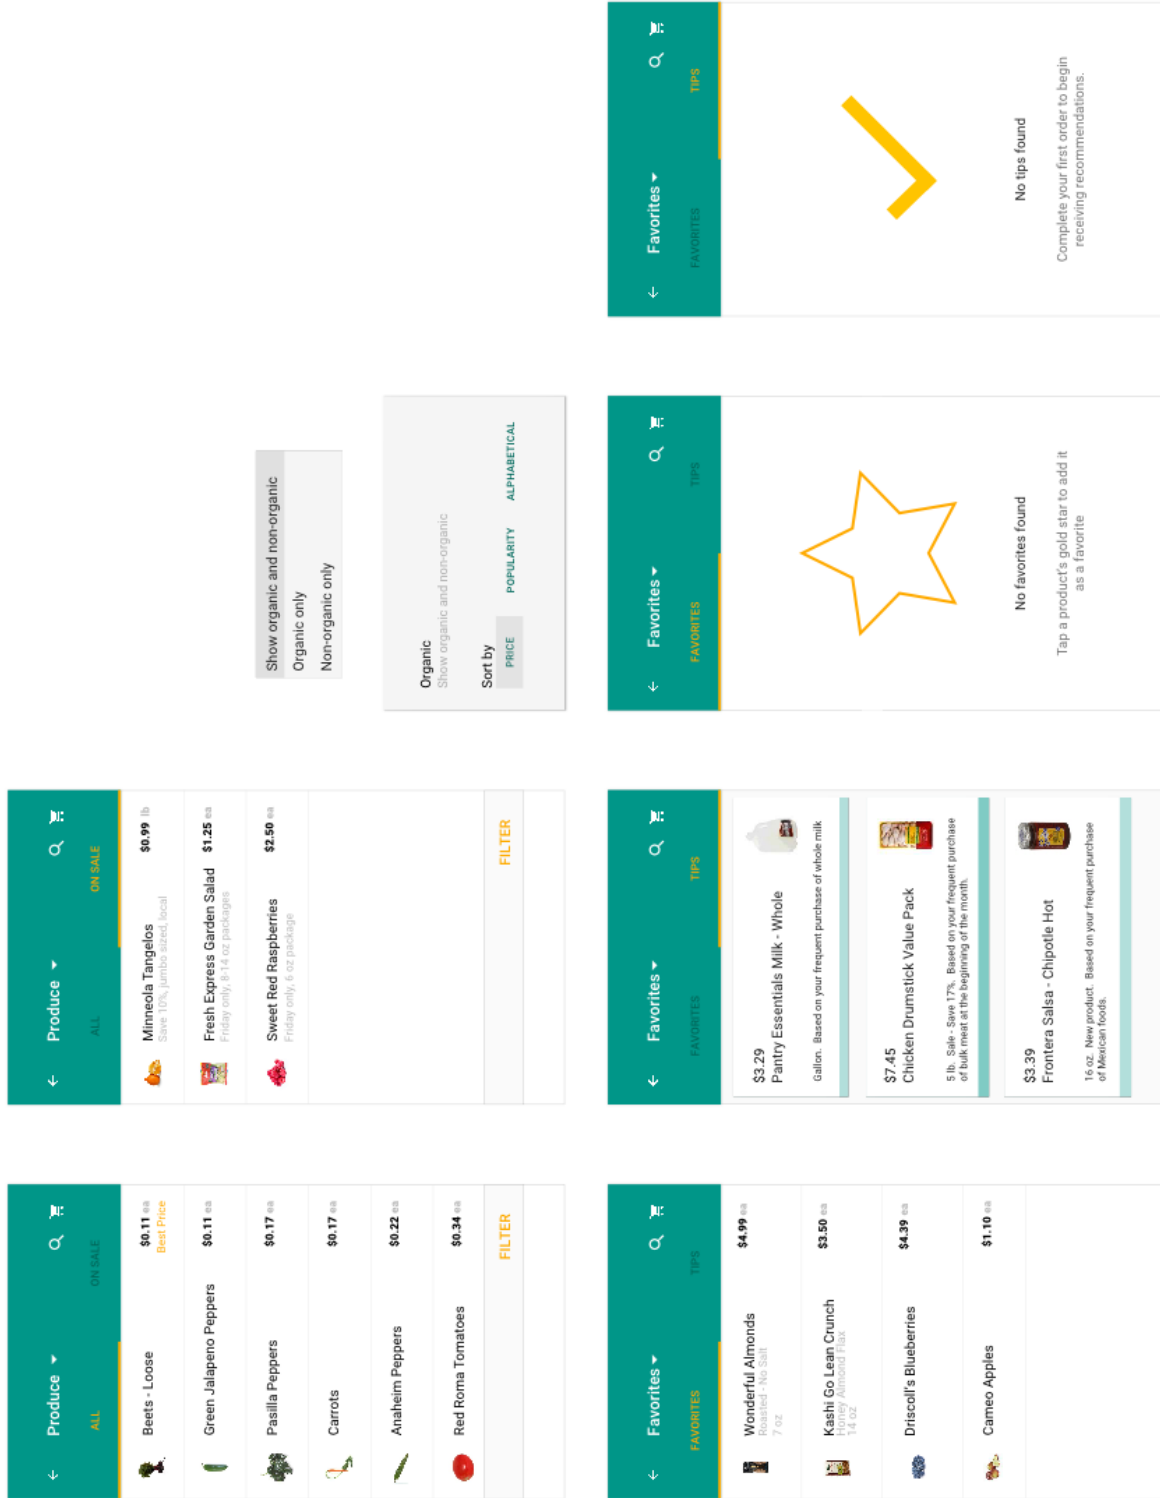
Produce ▾
ALL
ON SALE

Beets - Loose
$0.11 ea
Best Price

Green Jalapeno Peppers
$0.11 ea

Pasilla Peppers
$0.17 ea

Carrots
$0.17 ea

Anaheim Peppers
$0.22 ea

Red Roma Tomatoes
$0.34 ea

FILTER

Produce ▾
ALL
ON SALE

Minneola Tangelos
Save 10%, jumbo sized, local
$0.99 lb

Fresh Express Garden Salad
Friday only, 8-14 oz packages
$1.25 ea

Sweet Red Raspberries
Friday only, 6 oz package
$2.50 ea

FILTER

Show organic and non-organic
Organic only
Non-organic only

Organic
Show organic and non-organic
Sort by
PRICE
POPULARITY
ALPHABETICAL

Favorites ▾
FAVORITES
TIPS

Wonderful Almonds
Roasted - No Salt
7 oz
$4.99 ea

Kashi Go Lean Crunch
Honey Almond Flax
14 oz
$3.50 ea

Driscoll's Blueberries
$4.39 ea

Cameo Apples
$1.10 ea

Favorites ▾
FAVORITES
TIPS

$3.29
Pantry Essentials Milk - Whole
Gallon. Based on your frequent purchase of whole milk

$7.45
Chicken Drumstick Value Pack
5 lb. Sale - Save 17%. Based on your frequent purchase of bulk meat at the beginning of the month.

$3.39
Frontera Salsa - Chipotle Hot
16 oz. New product. Based on your frequent purchase of Mexican foods.

Favorites ▾
FAVORITES
TIPS

No favorites found
Tap a product's gold star to add it as a favorite

Favorites ▾
FAVORITES
TIPS

No tips found
Complete your first order to begin receiving recommendations.